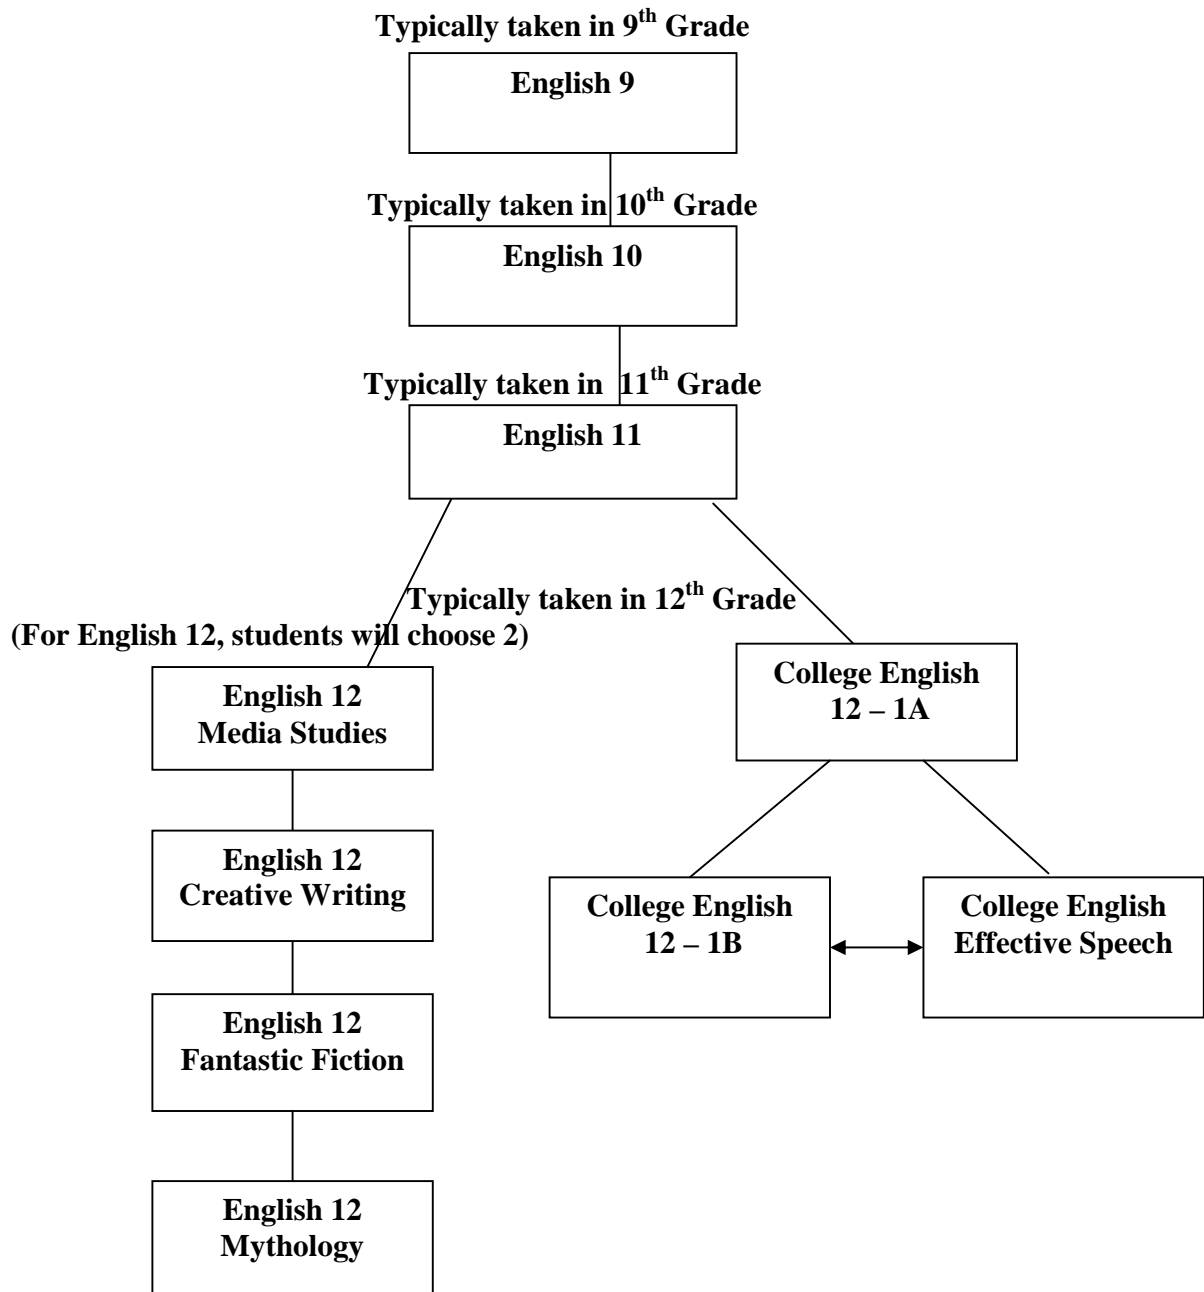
Typically taken in 9$^{th}$ Grade

English 9

Typically taken in 10$^{th}$ Grade

English 10

Typically taken in 11$^{th}$ Grade

English 11

Typically taken in 12$^{th}$ Grade

(For English 12, students will choose 2)

English 12
Media Studies

English 12
Creative Writing

English 12
Fantastic Fiction

English 12
Mythology

College English
12 – 1A

College English
12 – 1B

College English
Effective Speech